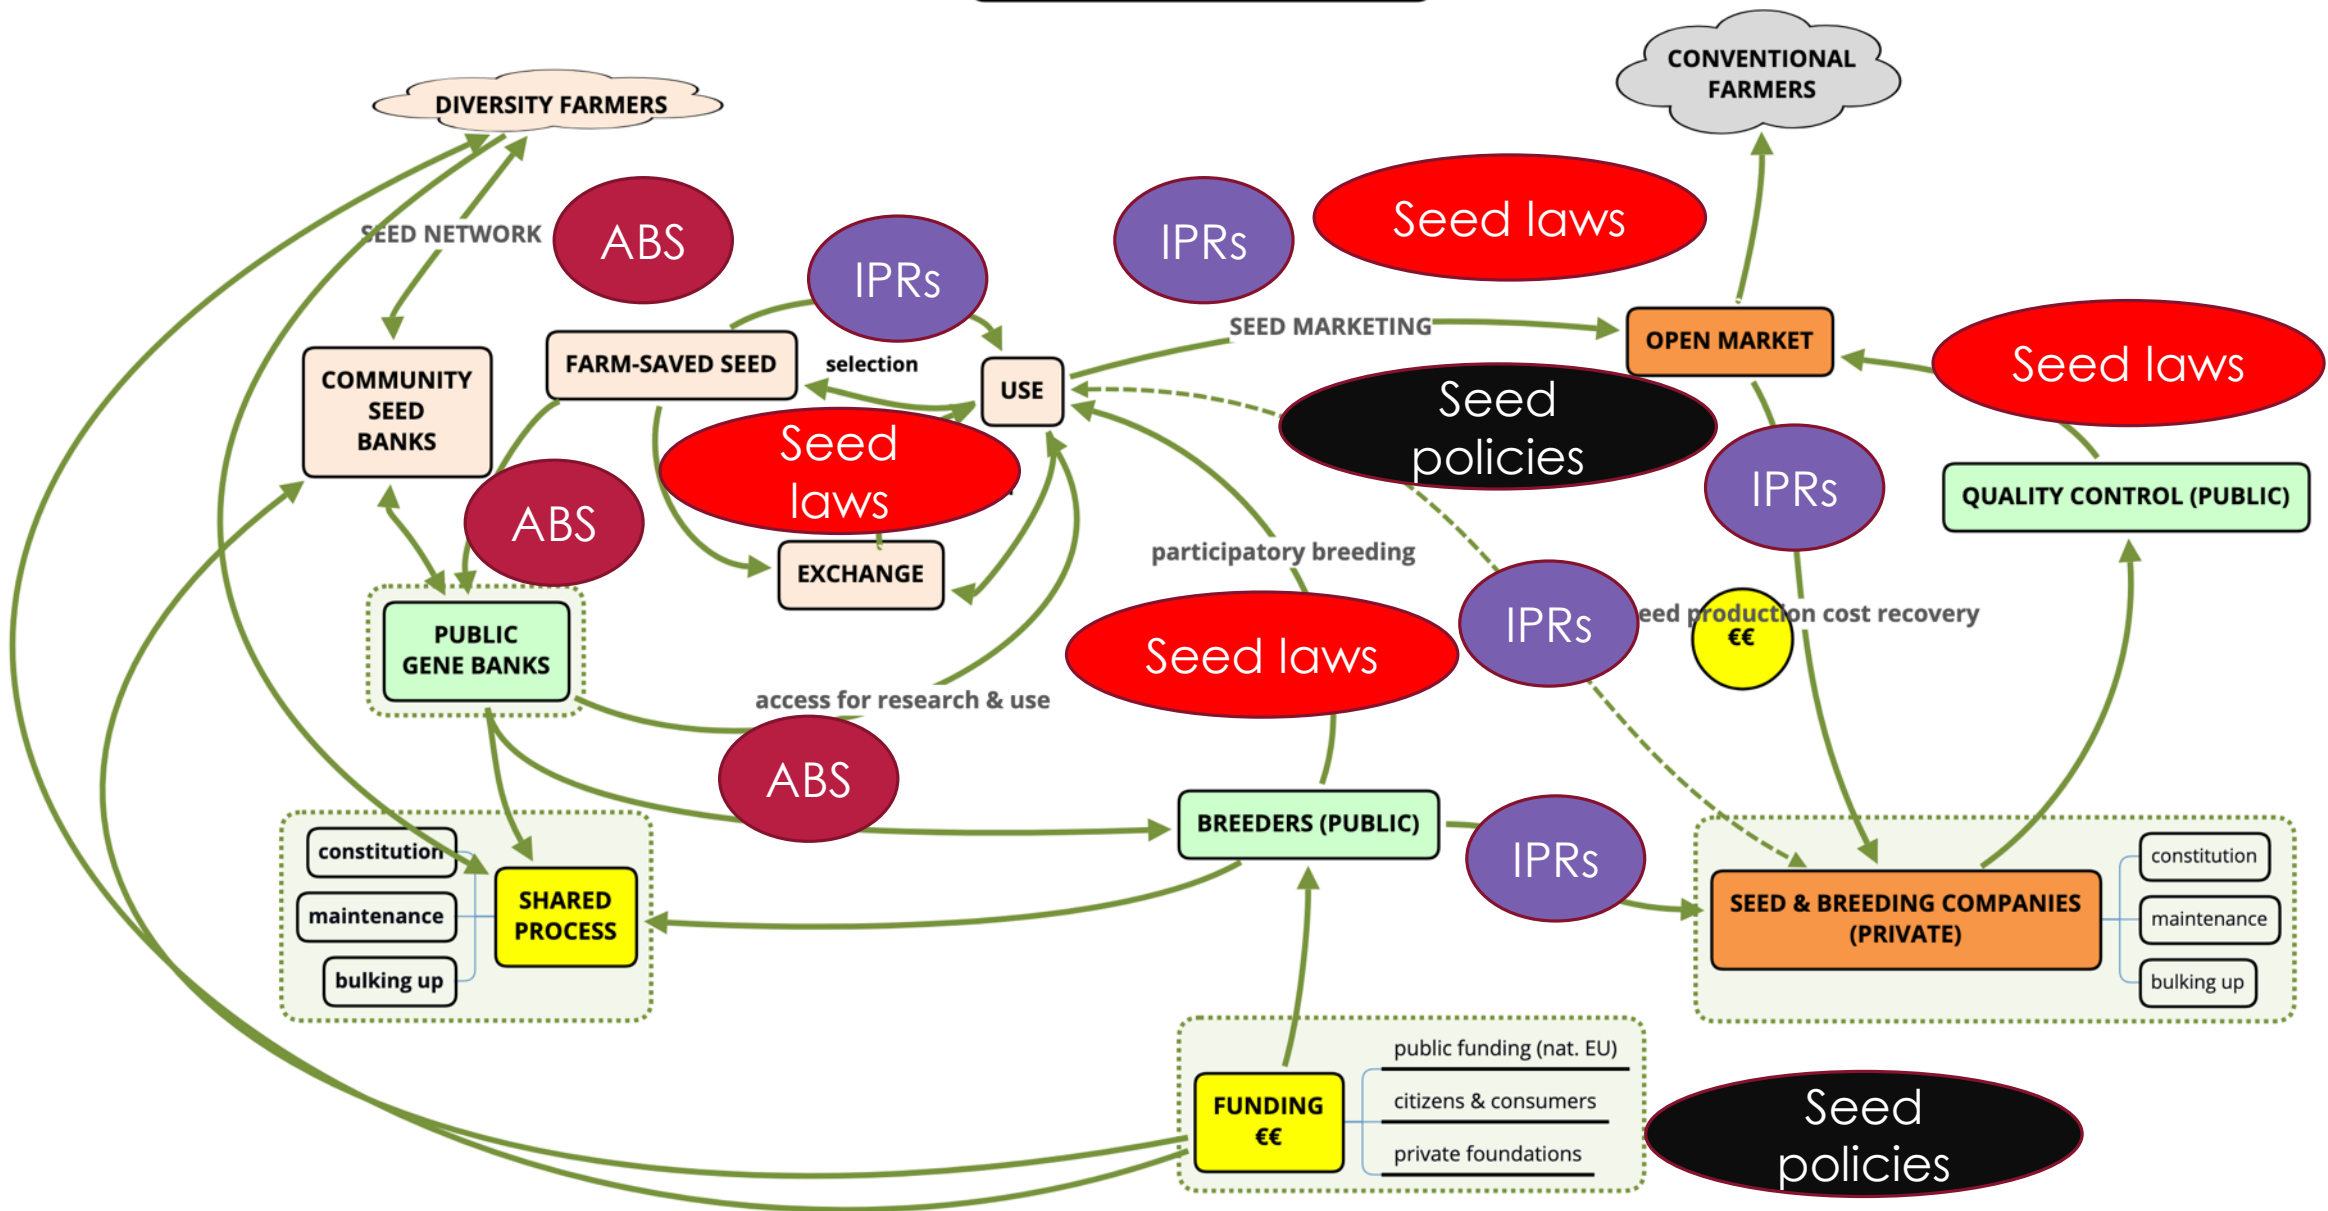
DIVERSITY FARMERS

CONVENTIONAL FARMERS

SEED NETWORK

ABS

IPRs

IPRs

Seed laws

COMMUNITY SEED BANKS

FARM-SAVED SEED

selection

USE

SEED MARKETING

OPEN MARKET

Seed laws

Seed policies

Seed laws

ABS

IPRs

QUALITY CONTROL (PUBLIC)

EXCHANGE

participatory breeding

IPRs

eed production cost recovery

€€

PUBLIC GENE BANKS

Seed laws

access for research & use

ABS

constitution

maintenance

bulking up

SHARED PROCESS

BREEDERS (PUBLIC)

IPRs

SEED & BREEDING COMPANIES (PRIVATE)

constitution

maintenance

bulking up

FUNDING €€

public funding (nat. EU)

citizens & consumers

private foundations

Seed policies